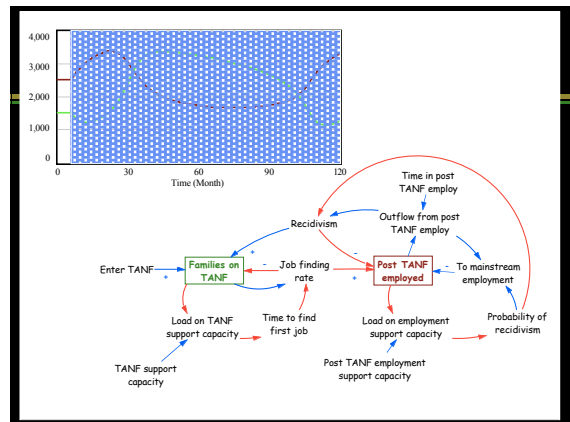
4,000
3,000
2,000
1,000
0
0
30
60
90
120
Time (Month)

Time in post TANF employ

Outflow from post TANF employ

Recidivism

Enter TANF

Families on TANF

Job finding rate

Post TANF employed

To mainstream employment

Load on TANF support capacity

Time to find first job

Load on employment support capacity

Probability of recidivism

TANF support capacity

Post TANF employment support capacity

+
+
+
-
-
-